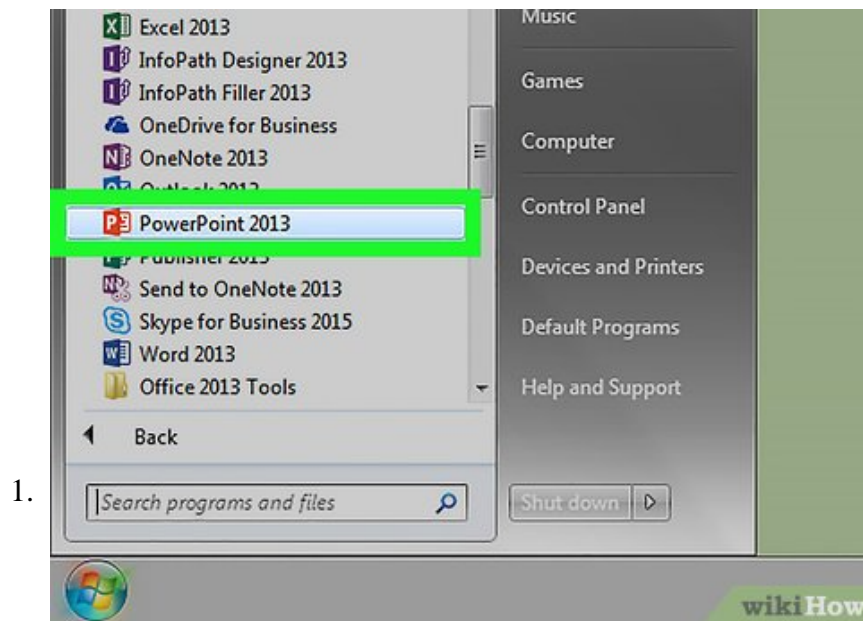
Excel 2013
InfoPath Designer 2013
InfoPath Filler 2013
OneDrive for Business
OneNote 2013
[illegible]
PowerPoint 2013
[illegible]
Send to OneNote 2013
Skype for Business 2015
Word 2013
Office 2013 Tools
Back
Search programs and files

Music
Games
Computer
Control Panel
Devices and Printers
Default Programs
Help and Support
Shut down

1.

wikiHow